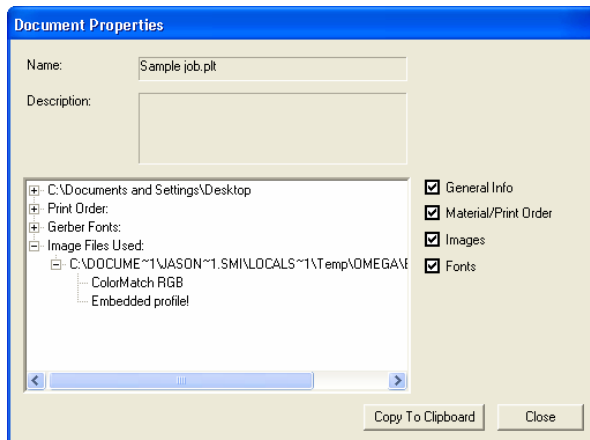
Document Properties

Name: Sample job.plt

Description:

C:\Documents and Settings\Desktop
Print Order:
Gerber Fonts:
Image Files Used:
C:\DOCUME~1\JASON~1.SMI\LOCALS~1\Temp\OMEGA\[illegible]
ColorMatch RGB
Embedded profile!

General Info
Material/Print Order
Images
Fonts

Copy To Clipboard
Close